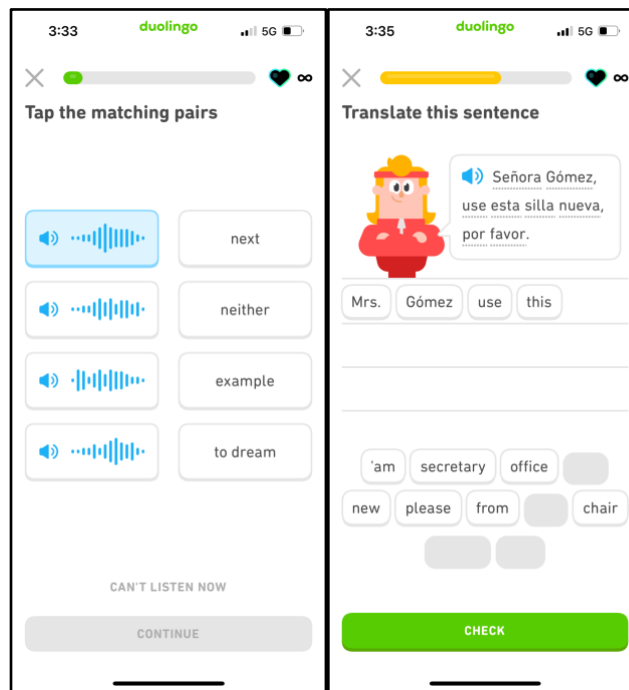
3:33 duolingo 5G

∞

Tap the matching pairs

next

neither

example

to dream

CAN'T LISTEN NOW

CONTINUE

3:35 duolingo 5G

∞

Translate this sentence

Señora Gómez, use esta silla nueva, por favor.

Mrs. Gómez use this

'am secretary office

new please from chair

CHECK